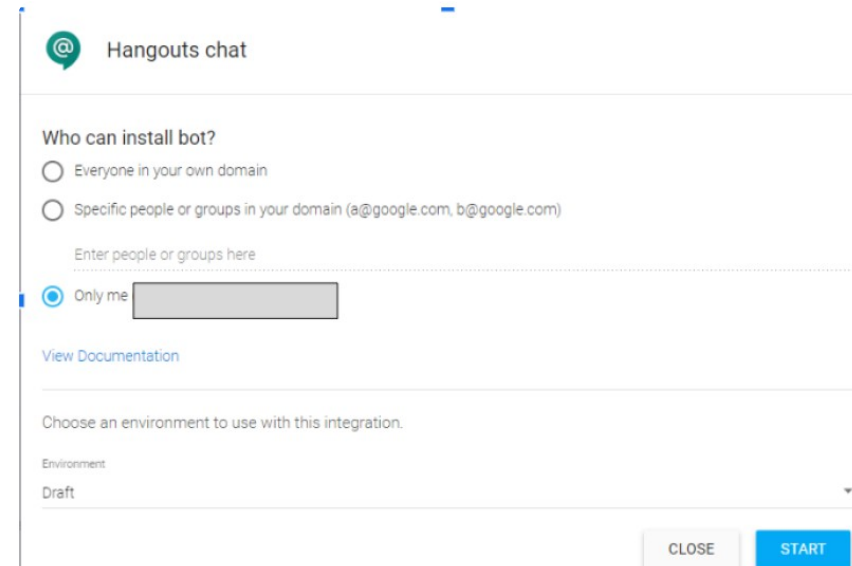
Hangouts chat

Who can install bot?

Everyone in your own domain

Specific people or groups in your domain (a@google.com, b@google.com)

Enter people or groups here

Only me

View Documentation

Choose an environment to use with this integration.

Environment
Draft

CLOSE START